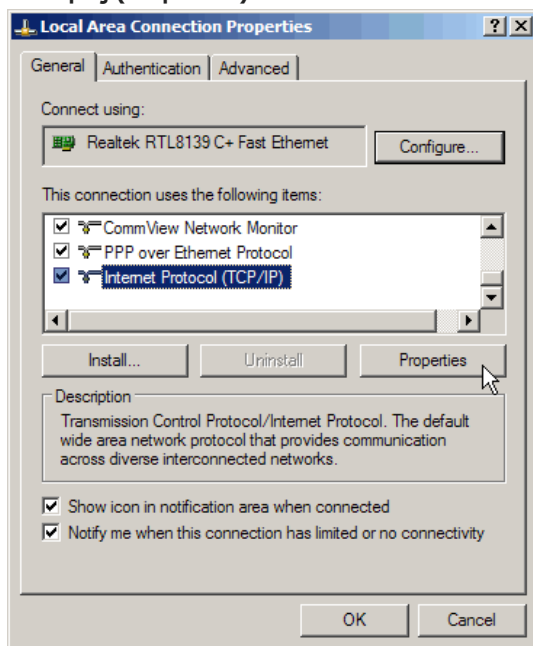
Local Area Connection Properties

?
X

General | Authentication | Advanced

Connect using:

Realtek RTL8139 C+ Fast Ethernet

Configure...

This connection uses the following items:

CommView Network Monitor
PPP over Ethernet Protocol
Internet Protocol (TCP/IP)

Install...
Uninstall
Properties

Description

Transmission Control Protocol/Internet Protocol. The default wide area network protocol that provides communication across diverse interconnected networks.

Show icon in notification area when connected
Notify me when this connection has limited or no connectivity

OK
Cancel